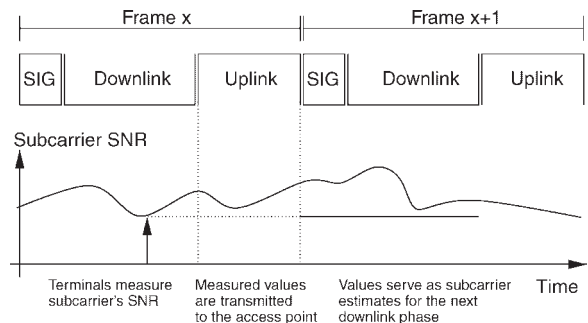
Frame x

Frame x+1

SIG

Downlink

Uplink

SIG

Downlink

Uplink

Subcarrier SNR

Time

Terminals measure subcarrier's SNR

Measured values are transmitted to the access point

Values serve as subcarrier estimates for the next downlink phase